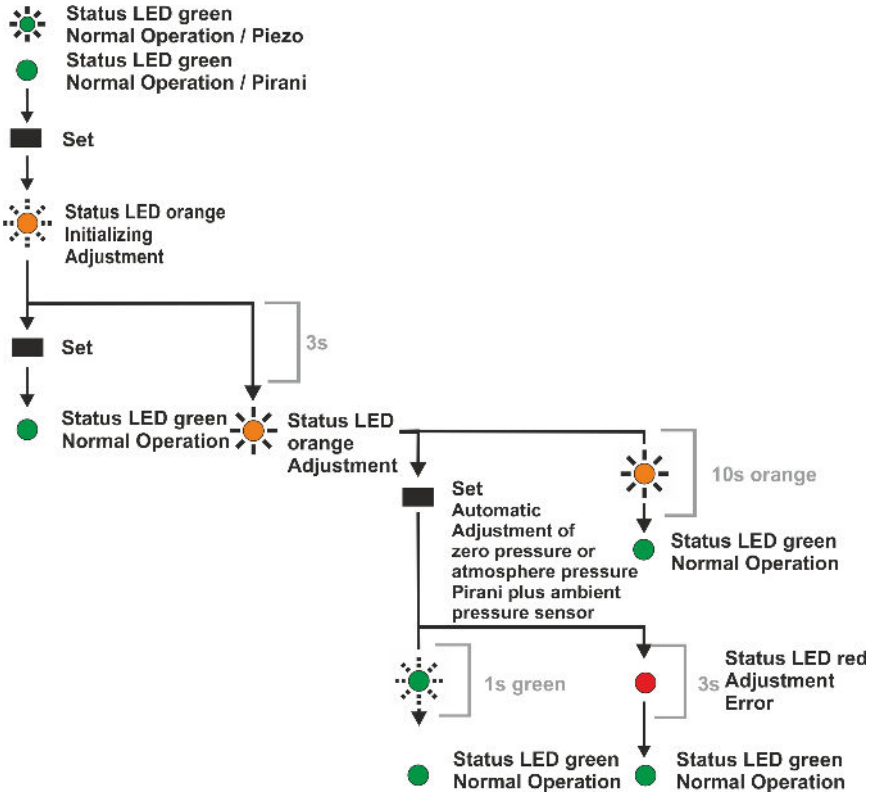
Status LED green
Normal Operation / Piezo

Status LED green
Normal Operation / Pirani

Set

Status LED orange
Initializing
Adjustment

3s

Set

Status LED green
Normal Operation

Status LED
orange
Adjustment

10s orange

Status LED green
Normal Operation

Set
Automatic
Adjustment of
zero pressure or
atmosphere pressure
Pirani plus ambient
pressure sensor

1s green

3s

Status LED red
Adjustment
Error

Status LED green
Normal Operation

Status LED green
Normal Operation